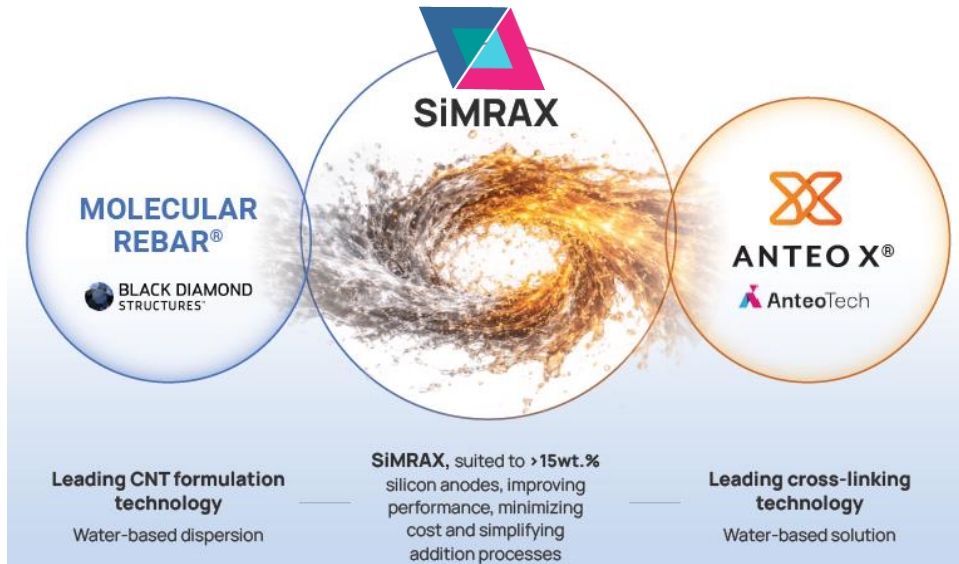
SiMRAX

MOLECULAR REBAR®

BLACK DIAMOND STRUCTURES

ANTEO X®

AnteoTech

Leading CNT formulation technology

Water-based dispersion

SiMRAX, suited to >15wt.% silicon anodes, improving performance, minimizing cost and simplifying addition processes

Leading cross-linking technology

Water-based solution